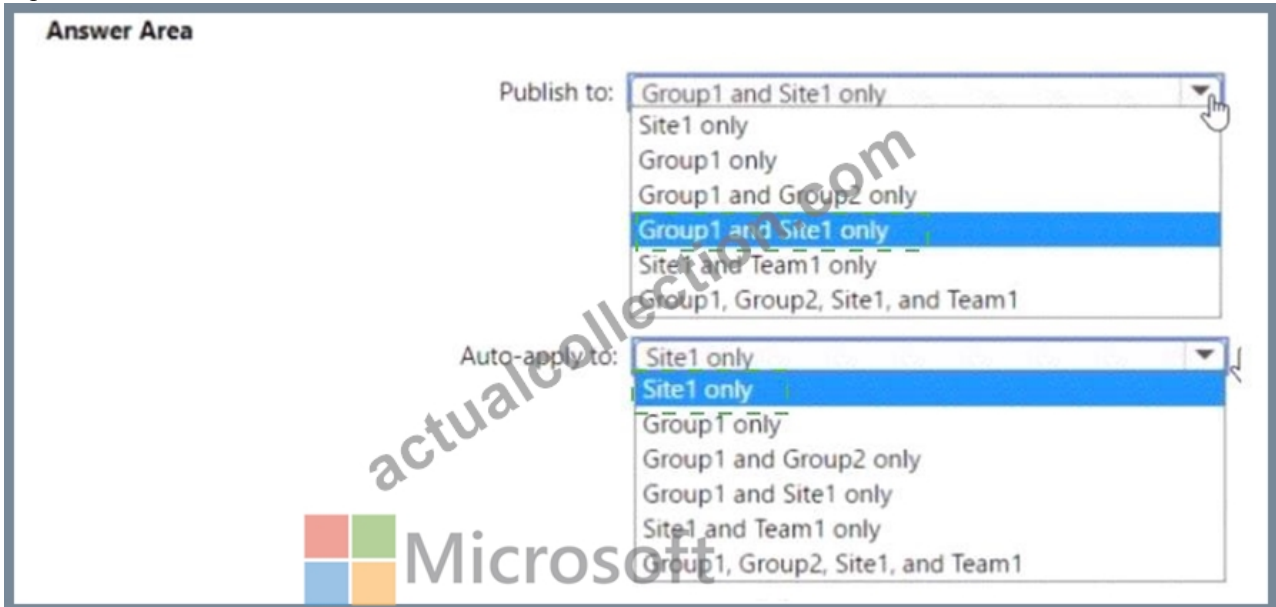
Answer Area

Publish to: Group1 and Site1 only

Site1 only
Group1 only
Group1 and Group2 only
Group1 and Site1 only
Site1 and Team1 only
Group1, Group2, Site1, and Team1

Auto-apply to: Site1 only

Site1 only
Group1 only
Group1 and Group2 only
Group1 and Site1 only
Site1 and Team1 only
Group1, Group2, Site1, and Team1

actualcollection.com

Microsoft